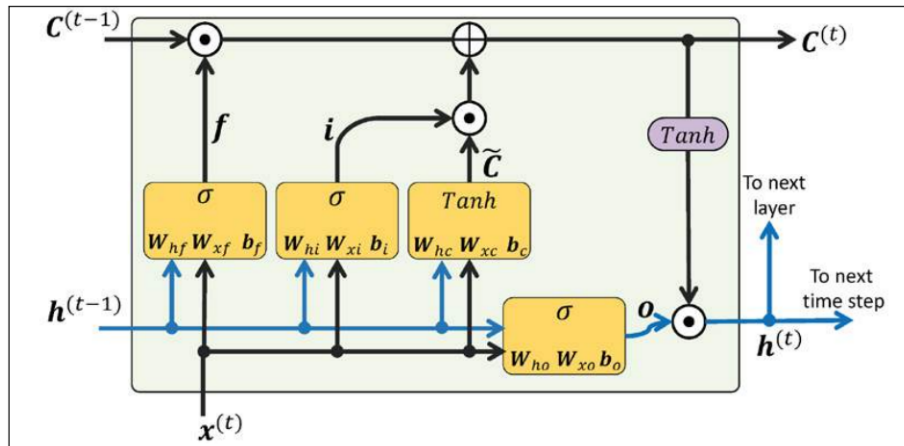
$\boldsymbol{C}^{(t-1)}$

$\boldsymbol{C}^{(t)}$

$\boldsymbol{f}$

$\boldsymbol{i}$

$\widetilde{\boldsymbol{C}}$

$Tanh$

$\sigma$

$\boldsymbol{W}_{hf}\ \boldsymbol{W}_{xf}\ \boldsymbol{b}_f$

$\sigma$

$\boldsymbol{W}_{hi}\ \boldsymbol{W}_{xi}\ \boldsymbol{b}_i$

$Tanh$

$\boldsymbol{W}_{hc}\ \boldsymbol{W}_{xc}\ \boldsymbol{b}_c$

To next layer

$\boldsymbol{h}^{(t-1)}$

$\sigma$

$\boldsymbol{o}$

To next time step

$\boldsymbol{W}_{ho}\ \boldsymbol{W}_{xo}\ \boldsymbol{b}_o$

$\boldsymbol{h}^{(t)}$

$\boldsymbol{x}^{(t)}$